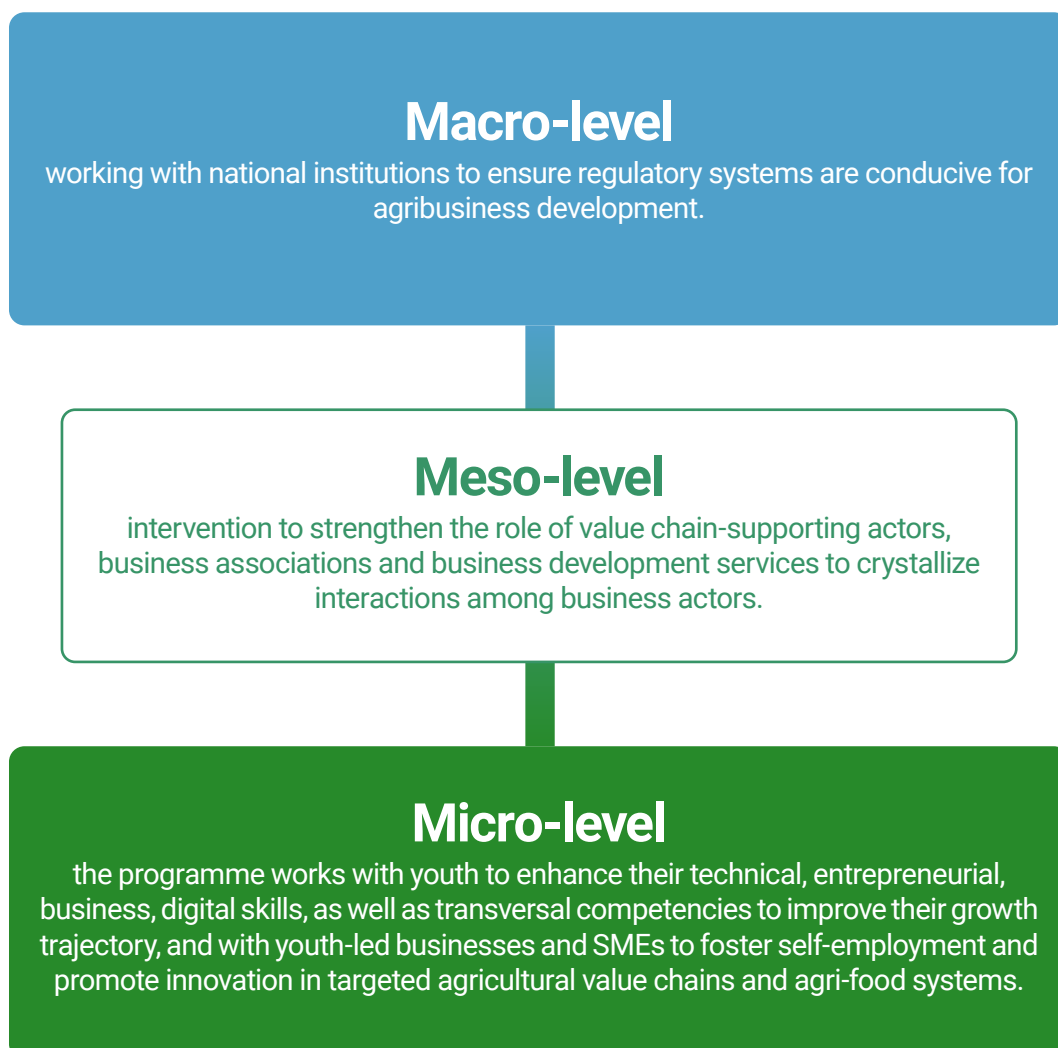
Macro-level
working with national institutions to ensure regulatory systems are conducive for agribusiness development.

Meso-level
intervention to strengthen the role of value chain-supporting actors, business associations and business development services to crystallize interactions among business actors.

Micro-level
the programme works with youth to enhance their technical, entrepreneurial, business, digital skills, as well as transversal competencies to improve their growth trajectory, and with youth-led businesses and SMEs to foster self-employment and promote innovation in targeted agricultural value chains and agri-food systems.